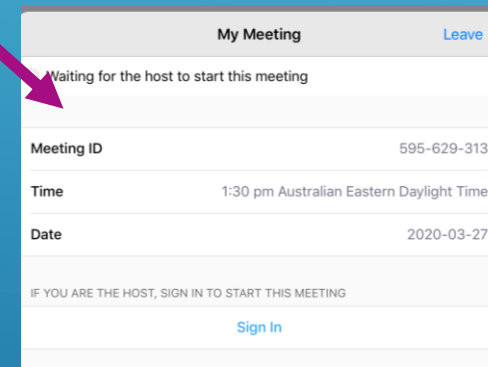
My Meeting

Leave

Waiting for the host to start this meeting

Meeting ID 595-629-313

Time 1:30 pm Australian Eastern Daylight Time

Date 2020-03-27

IF YOU ARE THE HOST, SIGN IN TO START THIS MEETING

Sign In